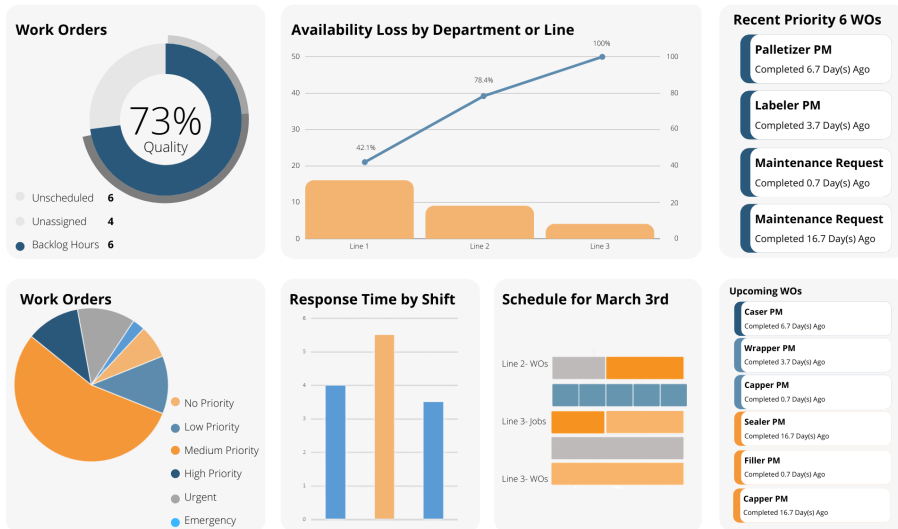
Work Orders

73%
Quality

Unscheduled 6
Unassigned 4
Backlog Hours 6

Availability Loss by Department or Line

50
40
30
20
10
0

100
80
60
40
20
0

42.1%
78.4%
100%

Line 1
Line 2
Line 3

Recent Priority 6 WOs

Palletizer PM
Completed 6.7 Day(s) Ago

Labeler PM
Completed 3.7 Day(s) Ago

Maintenance Request
Completed 0.7 Day(s) Ago

Maintenance Request
Completed 16.7 Day(s) Ago

Work Orders

No Priority
Low Priority
Medium Priority
High Priority
Urgent
Emergency

Response Time by Shift

6
5
4
3
2
1
0

Schedule for March 3rd

Line 2- WOs
Line 3- Jobs
Line 3- WOs

Upcoming WOs

Caser PM
Completed 6.7 Day(s) Ago

Wrapper PM
Completed 3.7 Day(s) Ago

Capper PM
Completed 0.7 Day(s) Ago

Sealer PM
Completed 16.7 Day(s) Ago

Filler PM
Completed 0.7 Day(s) Ago

Capper PM
Completed 16.7 Day(s) Ago